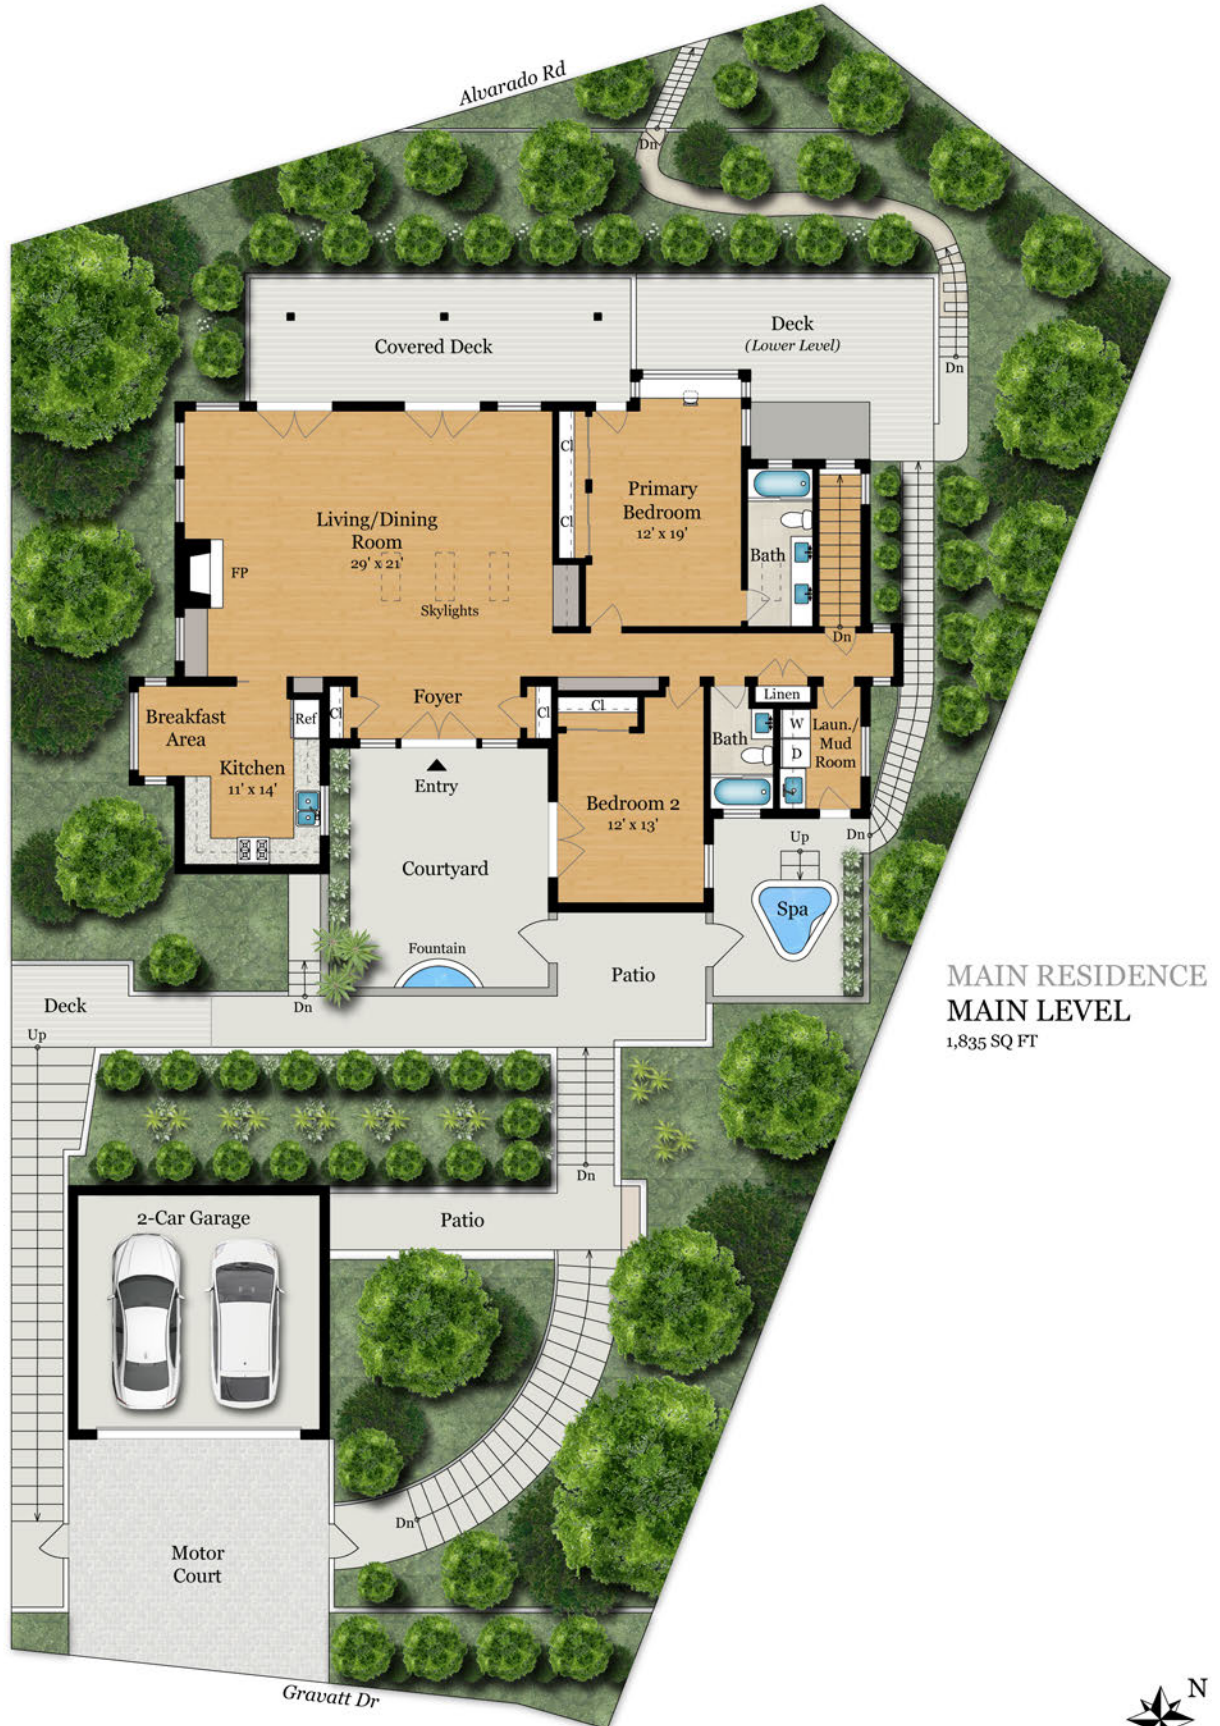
Alvarado Rd

Dn

Covered Deck

Deck
(Lower Level)

Dn

Cl

Cl

Living/Dining Room
29' x 21'

Primary Bedroom
12' x 19'

Bath

FP

Skylights

Dn

Breakfast Area

Ref

Cl

Foyer

Cl

Cl

Linen

Kitchen
11' x 14'

Entry

Bath

W

D

Laun./ Mud Room

Bedroom 2
12' x 13'

Courtyard

Up

Dn

Spa

Fountain

Patio

Deck

Dn

Up

MAIN RESIDENCE
MAIN LEVEL
1,835 SQ FT

Dn

2-Car Garage

Patio

Dn

Motor Court

Gravatt Dr

N